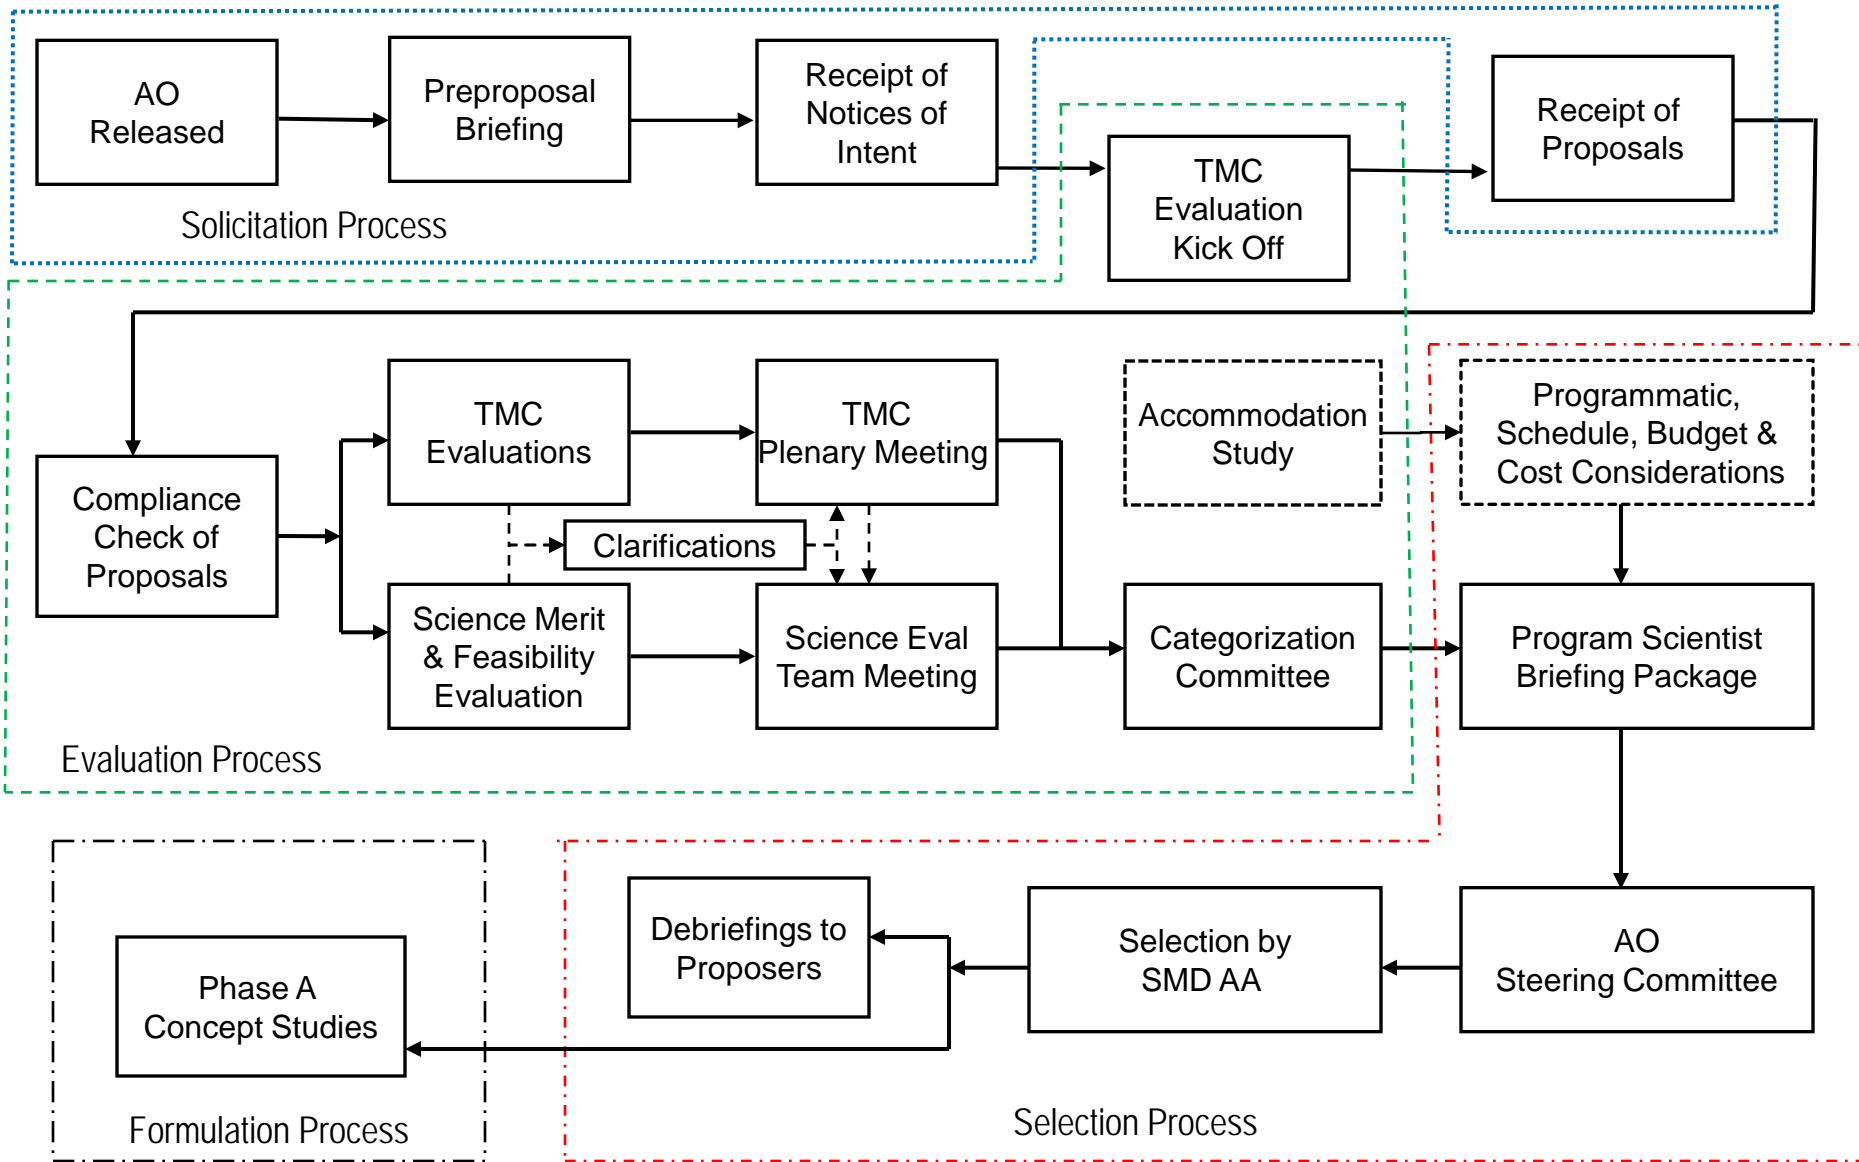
AO Released

Preproposal Briefing

Receipt of Notices of Intent

TMC Evaluation Kick Off

Receipt of Proposals

Solicitation Process

Compliance Check of Proposals

TMC Evaluations

TMC Plenary Meeting

Accommodation Study

Programmatic, Schedule, Budget & Cost Considerations

Clarifications

Science Merit & Feasibility Evaluation

Science Eval Team Meeting

Categorization Committee

Program Scientist Briefing Package

Evaluation Process

Phase A Concept Studies

Formulation Process

Debriefings to Proposers

Selection by SMD AA

AO Steering Committee

Selection Process